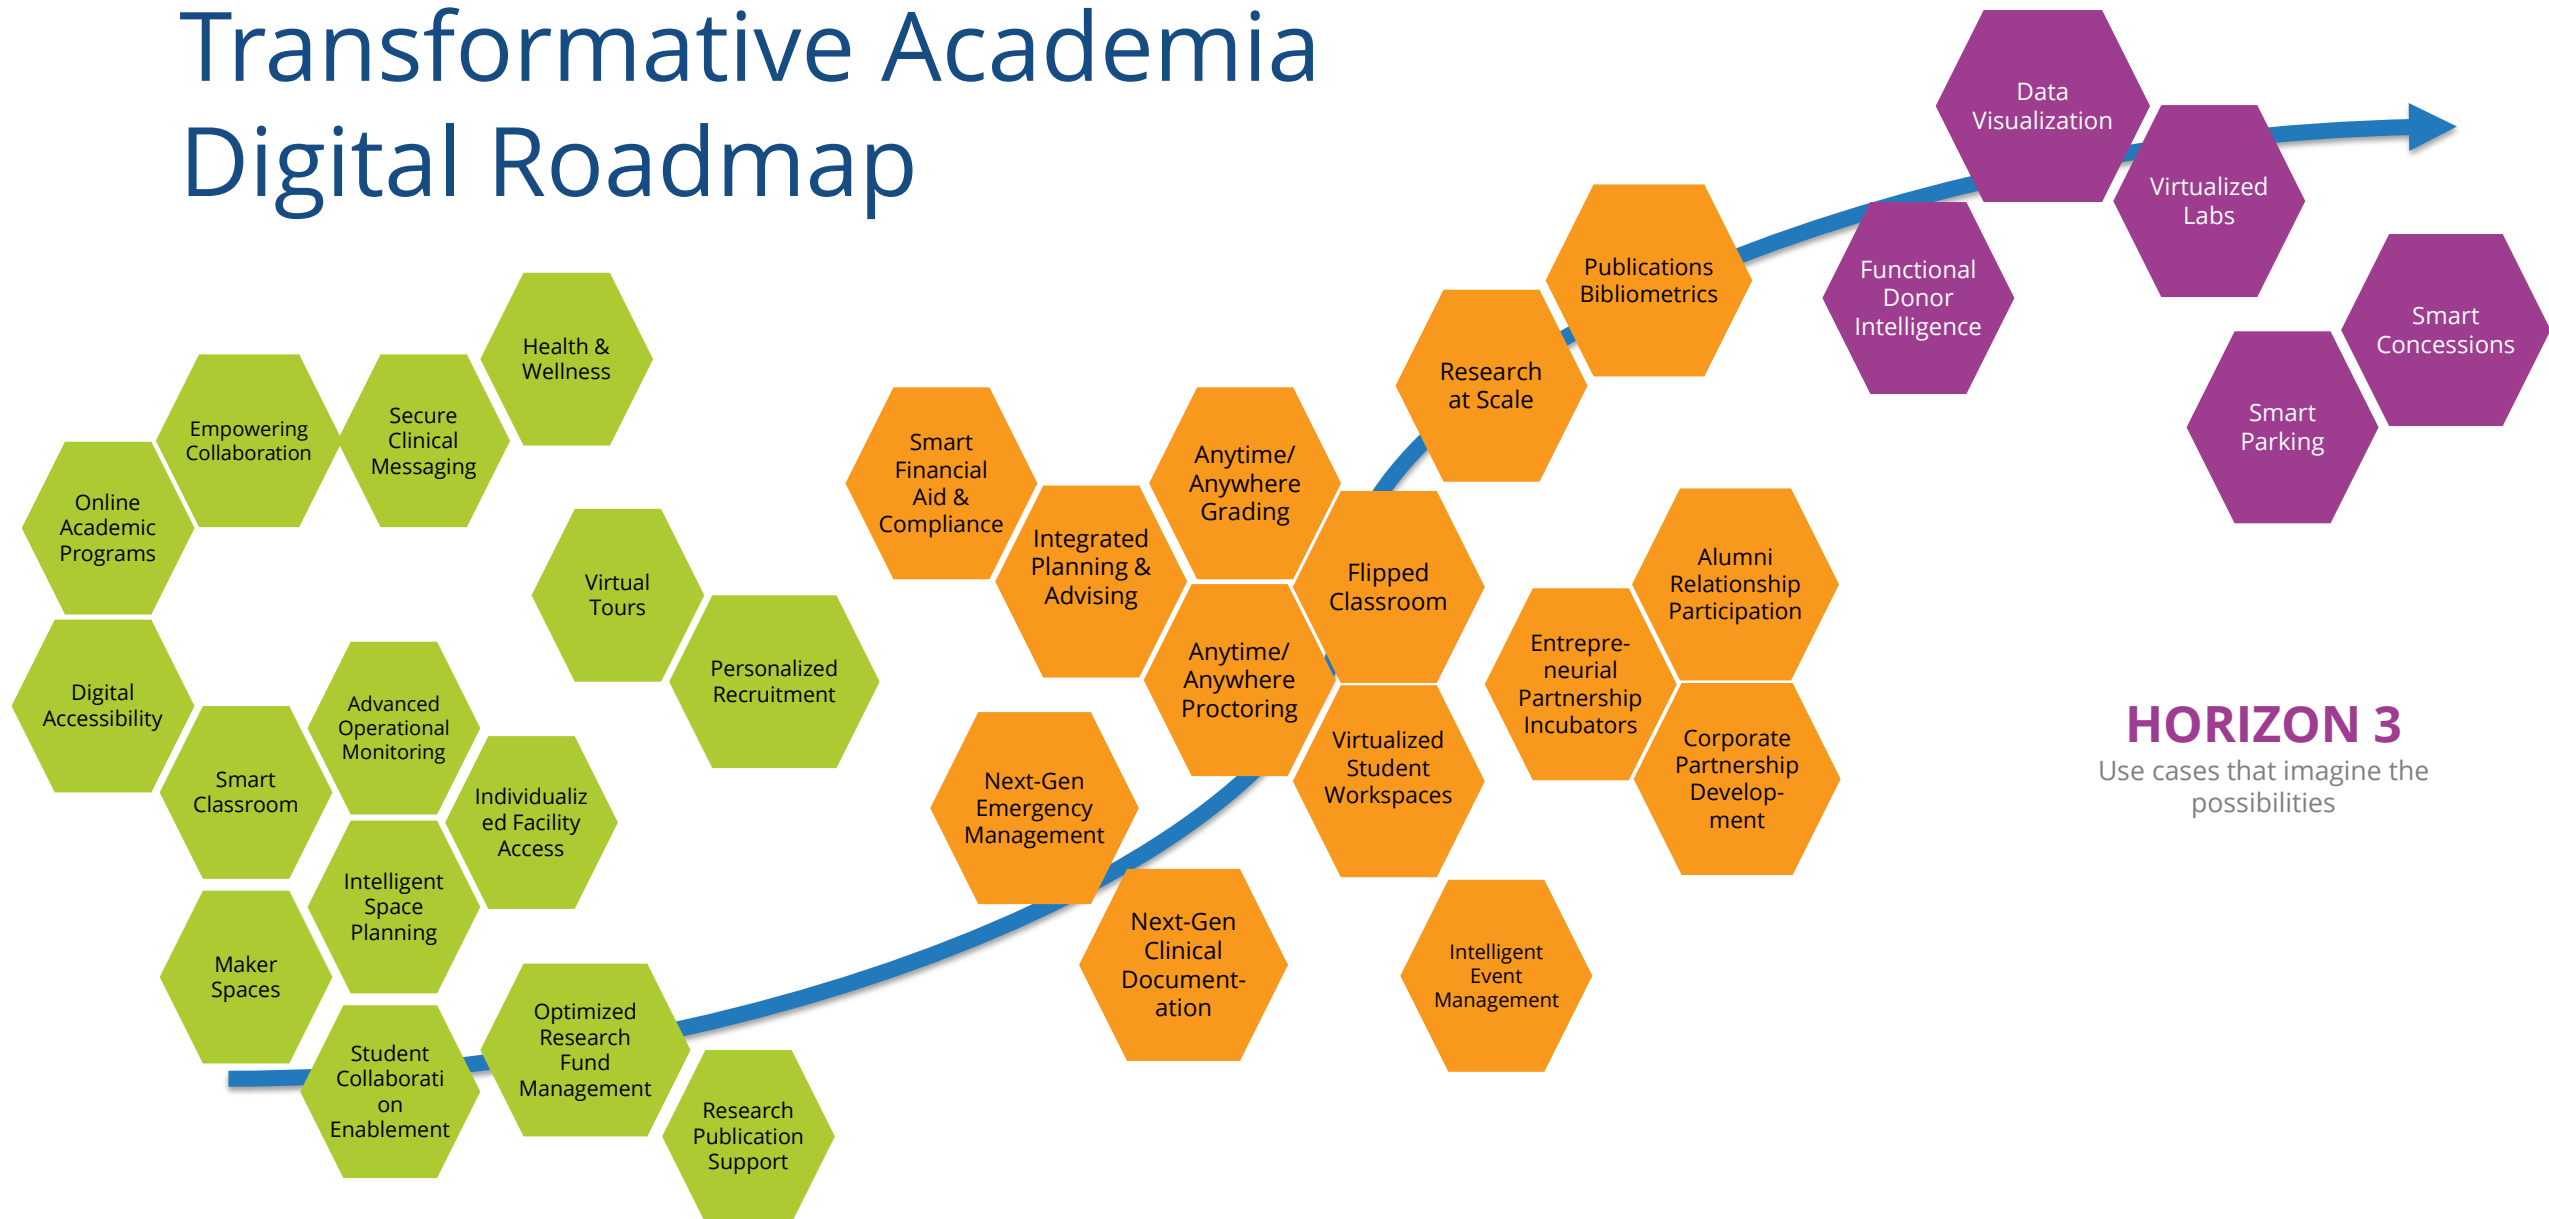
Transformative Academia Digital Roadmap

Health & Wellness

Empowering Collaboration

Secure Clinical Messaging

Online Academic Programs

Virtual Tours

Personalized Recruitment

Digital Accessibility

Advanced Operational Monitoring

Smart Classroom

Individualized Facility Access

Intelligent Space Planning

Maker Spaces

Student Collaborati on Enablement

Optimized Research Fund Management

Research Publication Support

Smart Financial Aid & Compliance

Integrated Planning & Advising

Anytime/ Anywhere Grading

Anytime/ Anywhere Proctoring

Flipped Classroom

Next-Gen Emergency Management

Virtualized Student Workspaces

Next-Gen Clinical Document-ation

Intelligent Event Management

Research at Scale

Publications Bibliometrics

Alumni Relationship Participation

Entrepre-neurial Partnership Incubators

Corporate Partnership Develop-ment

Data Visualization

Virtualized Labs

Functional Donor Intelligence

Smart Concessions

Smart Parking

HORIZON 3
Use cases that imagine the possibilities